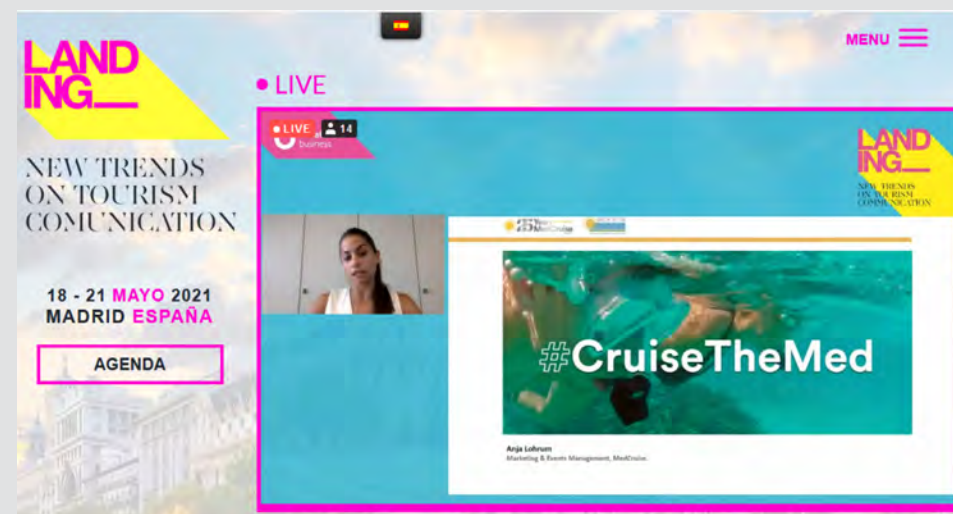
LAND ING

NEW TRENDS ON TOURISM COMUNICATION

18 - 21 MAYO 2021
MADRID ESPAÑA

AGENDA

MENU

LIVE

LIVE 14

business

LAND ING

NEW TRENDS ON TOURISM COMMUNICATION

MedCruise

#CruiseTheMed

Anja Lohrum
Marketing & Events Management, MedCruise